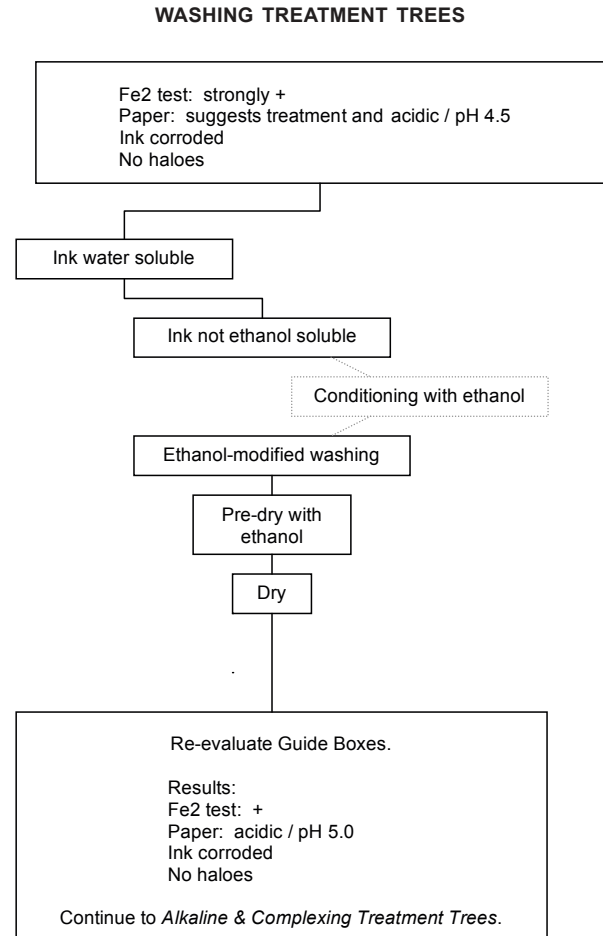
WASHING TREATMENT TREES

Fe2 test: strongly +
Paper: suggests treatment and acidic / pH 4.5
Ink corroded
No haloes

Ink water soluble

Ink not ethanol soluble

Conditioning with ethanol

Ethanol-modified washing

Pre-dry with ethanol

Dry

Re-evaluate Guide Boxes.

Results:
Fe2 test: +
Paper: acidic / pH 5.0
Ink corroded
No haloes

Continue to *Alkaline & Complexing Treatment Trees*.